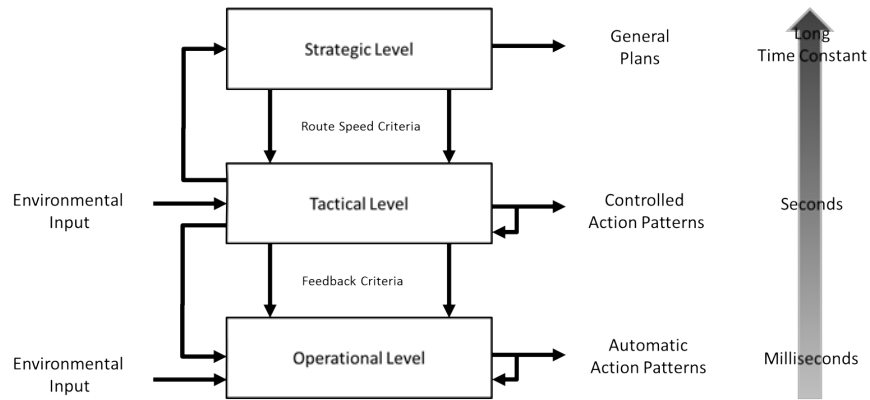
Strategic Level

General Plans

Long Time Constant

Route Speed Criteria

Environmental Input

Tactical Level

Controlled Action Patterns

Seconds

Feedback Criteria

Environmental Input

Operational Level

Automatic Action Patterns

Milliseconds